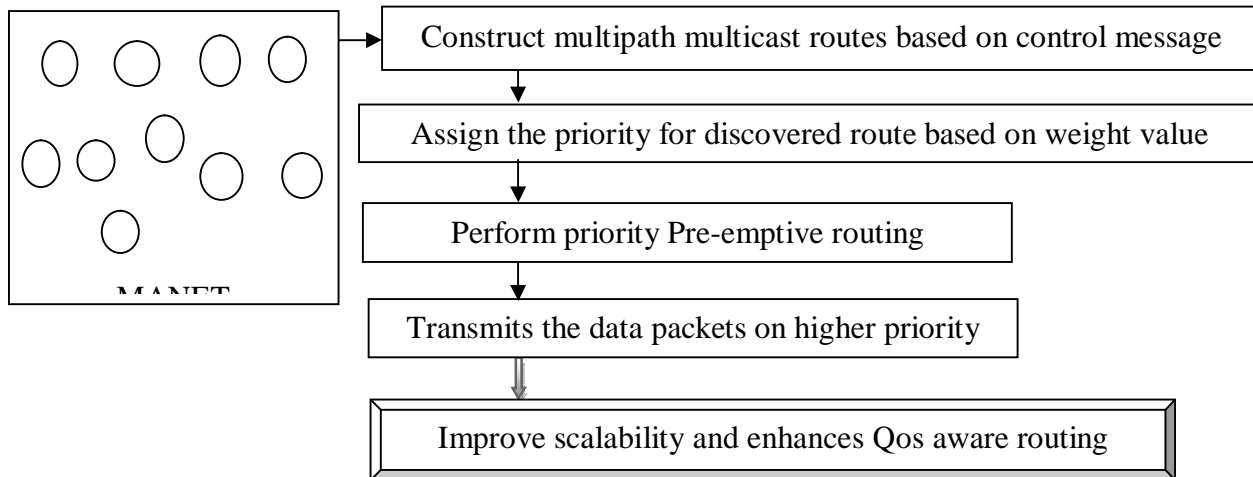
MANET

Construct multipath multicast routes based on control message

Assign the priority for discovered route based on weight value

Perform priority Pre-emptive routing

Transmits the data packets on higher priority

Improve scalability and enhances Qos aware routing